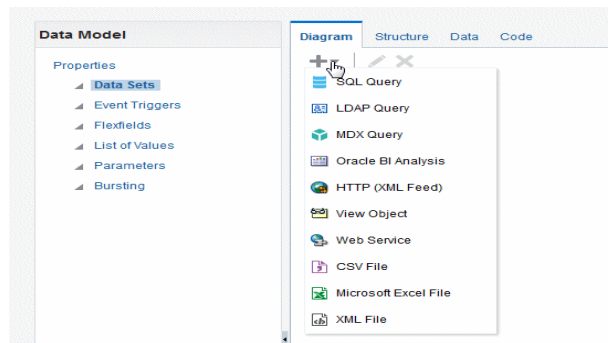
Data Model

Properties
Data Sets
Event Triggers
Flexfields
List of Values
Parameters
Bursting

Diagram Structure Data Code

SQL Query
LDAP Query
MDX Query
Oracle BI Analysis
HTTP (XML Feed)
View Object
Web Service
CSV File
Microsoft Excel File
XML File